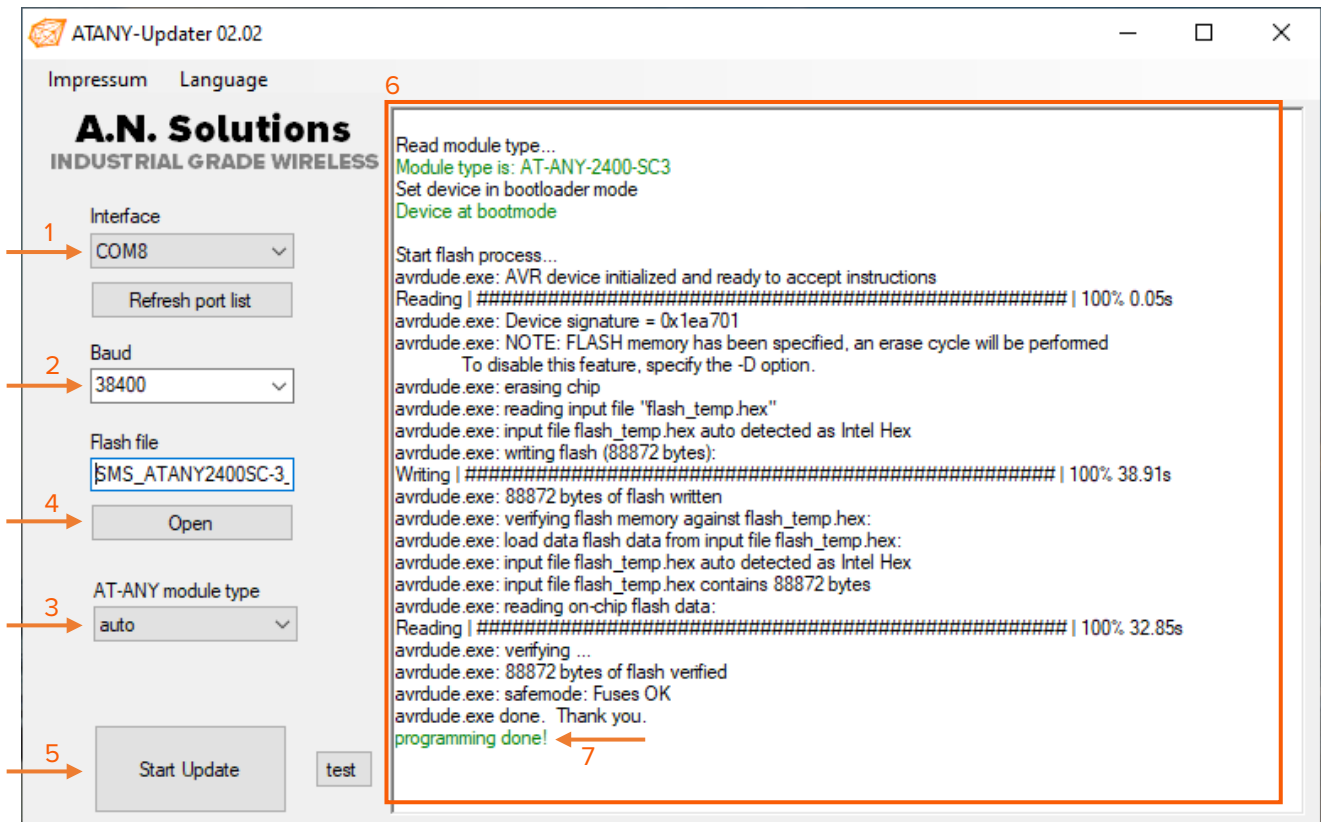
ATANY-Updater 02.02

Impressum Language

A.N. Solutions
INDUSTRIAL GRADE WIRELESS

1
Interface
COM8
Refresh port list

2
Baud
38400

Flash file
SMS_ATANY2400SC-3_

4
Open

3
AT-ANY module type
auto

5
Start Update
test

6

Read module type...
Module type is: AT-ANY-2400-SC3
Set device in bootloader mode
Device at bootmode

Start flash process...
avrdude.exe: AVR device initialized and ready to accept instructions
Reading | ################################################## | 100% 0.05s
avrdude.exe: Device signature = 0x1ea701
avrdude.exe: NOTE: FLASH memory has been specified, an erase cycle will be performed
To disable this feature, specify the -D option.
avrdude.exe: erasing chip
avrdude.exe: reading input file "flash_temp.hex"
avrdude.exe: input file flash_temp.hex auto detected as Intel Hex
avrdude.exe: writing flash (88872 bytes):
Writing | ################################################## | 100% 38.91s
avrdude.exe: 88872 bytes of flash written
avrdude.exe: verifying flash memory against flash_temp.hex:
avrdude.exe: load data flash data from input file flash_temp.hex:
avrdude.exe: input file flash_temp.hex auto detected as Intel Hex
avrdude.exe: input file flash_temp.hex contains 88872 bytes
avrdude.exe: reading on-chip flash data:
Reading | ################################################## | 100% 32.85s
avrdude.exe: verifying ...
avrdude.exe: 88872 bytes of flash verified
avrdude.exe: safemode: Fuses OK
avrdude.exe done. Thank you.
programming done!
7